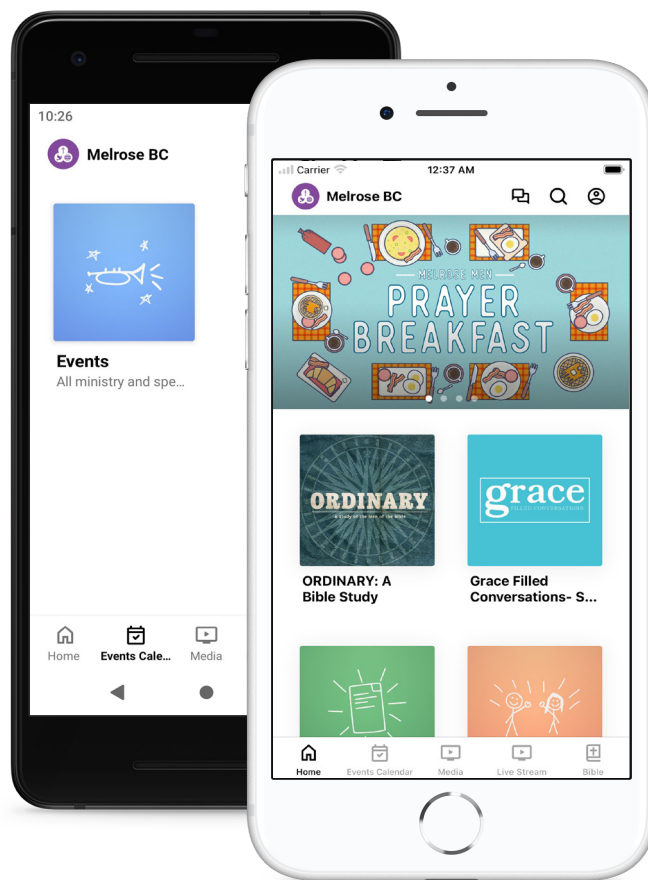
10:26

Melrose BC

Events
All ministry and spe...

Home
Events Cale...
Media

Carrier
12:37 AM

Melrose BC

MELROSE MEN
PRAYER BREAKFAST

ORDINARY
A Study of the Men of the Bible

ORDINARY: A Bible Study

grace
FILLED CONVERSATIONS

Grace Filled Conversations- S...

Home
Events Calendar
Media
Live Stream
Bible